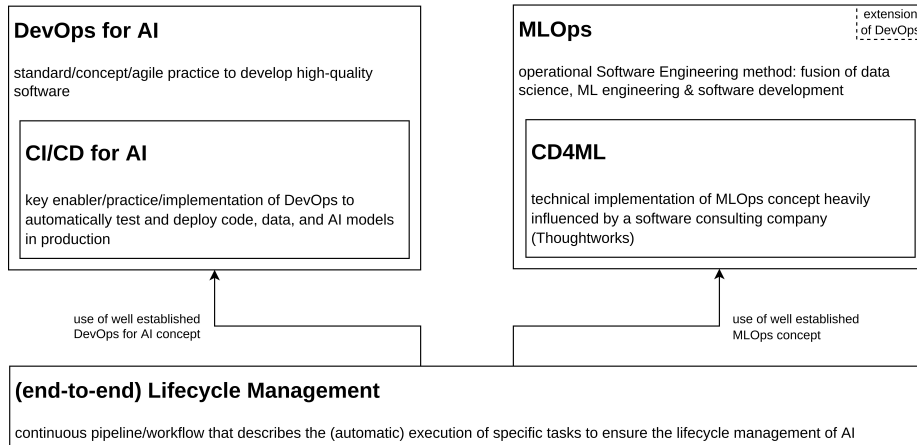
DevOps for AI

standard/concept/agile practice to develop high-quality software

CI/CD for AI

key enabler/practice/implementation of DevOps to automatically test and deploy code, data, and AI models in production

MLOps

extension of DevOps

operational Software Engineering method: fusion of data science, ML engineering & software development

CD4ML

technical implementation of MLOps concept heavily influenced by a software consulting company (Thoughtworks)

use of well established DevOps for AI concept

use of well established MLOps concept

(end-to-end) Lifecycle Management

continuous pipeline/workflow that describes the (automatic) execution of specific tasks to ensure the lifecycle management of AI